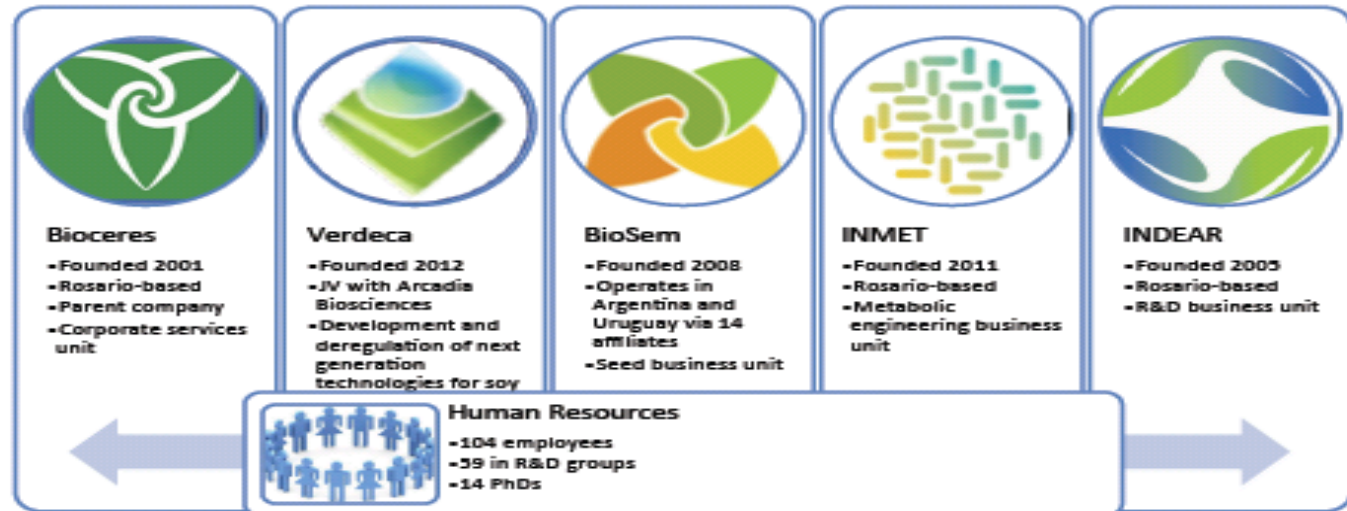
Bioceres
•Founded 2001
•Rosario-based
•Parent company
•Corporate services unit

Verdeca
•Founded 2012
•JV with Arcadia Biosciences
•Development and deregulation of next generation technologies for soy

BioSem
•Founded 2008
•Operates in Argentina and Uruguay via 14 affiliates
•Seed business unit

INMET
•Founded 2011
•Rosario-based
•Metabolic engineering business unit

INDEAR
•Founded 2005
•Rosario-based
•R&D business unit

Human Resources
•104 employees
•59 in R&D groups
•14 PhDs